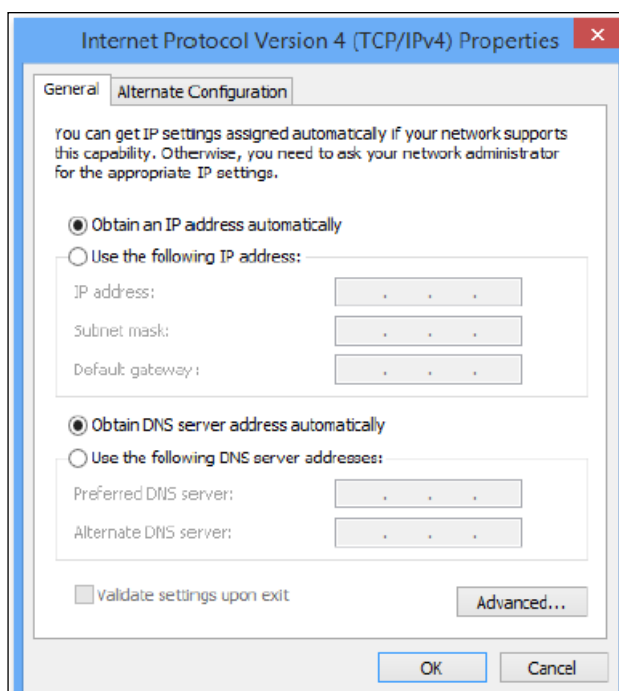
Internet Protocol Version 4 (TCP/IPv4) Properties

×

General

Alternate Configuration

You can get IP settings assigned automatically if your network supports this capability. Otherwise, you need to ask your network administrator for the appropriate IP settings.

Obtain an IP address automatically

Use the following IP address:

IP address: . . .

Subnet mask: . . .

Default gateway: . . .

Obtain DNS server address automatically

Use the following DNS server addresses:

Preferred DNS server: . . .

Alternate DNS server: . . .

Validate settings upon exit

Advanced...

OK

Cancel